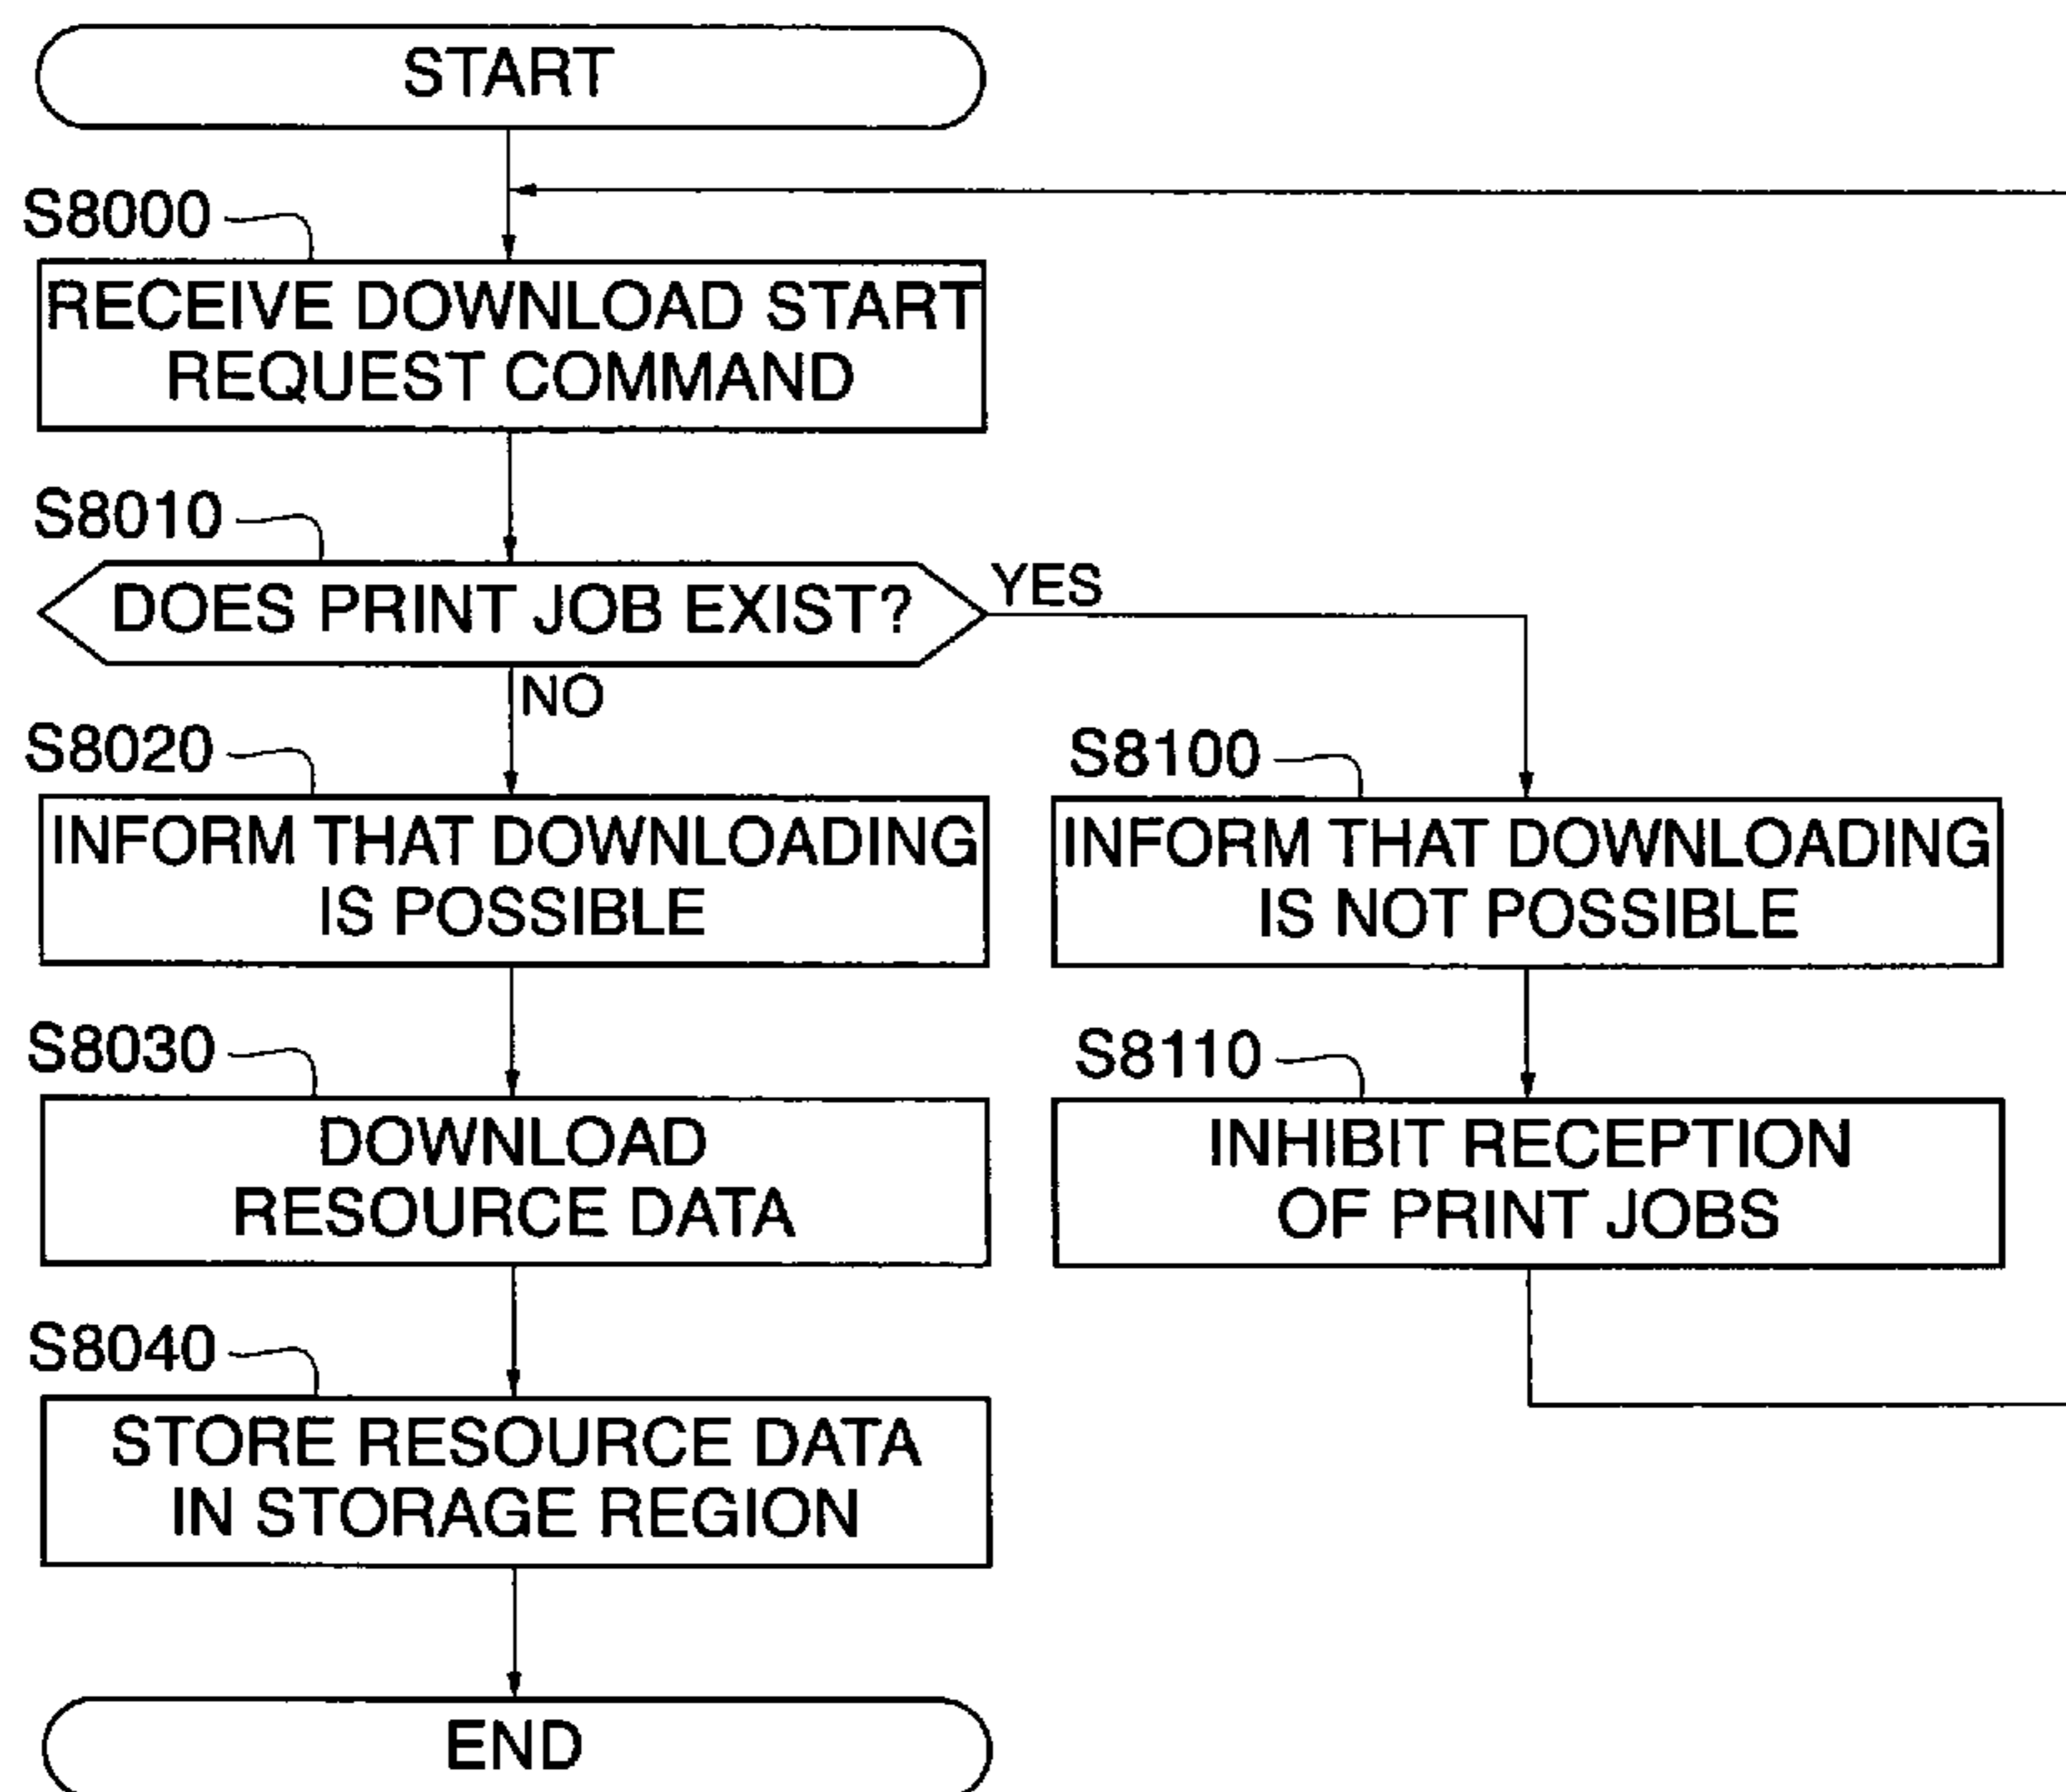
START

S8000

RECEIVE DOWNLOAD START REQUEST COMMAND

S8010

DOES PRINT JOB EXIST?

YES

NO

S8020

INFORM THAT DOWNLOADING IS POSSIBLE

S8100

INFORM THAT DOWNLOADING IS NOT POSSIBLE

S8030

DOWNLOAD RESOURCE DATA

S8110

INHIBIT RECEPTION OF PRINT JOBS

S8040

STORE RESOURCE DATA IN STORAGE REGION

END